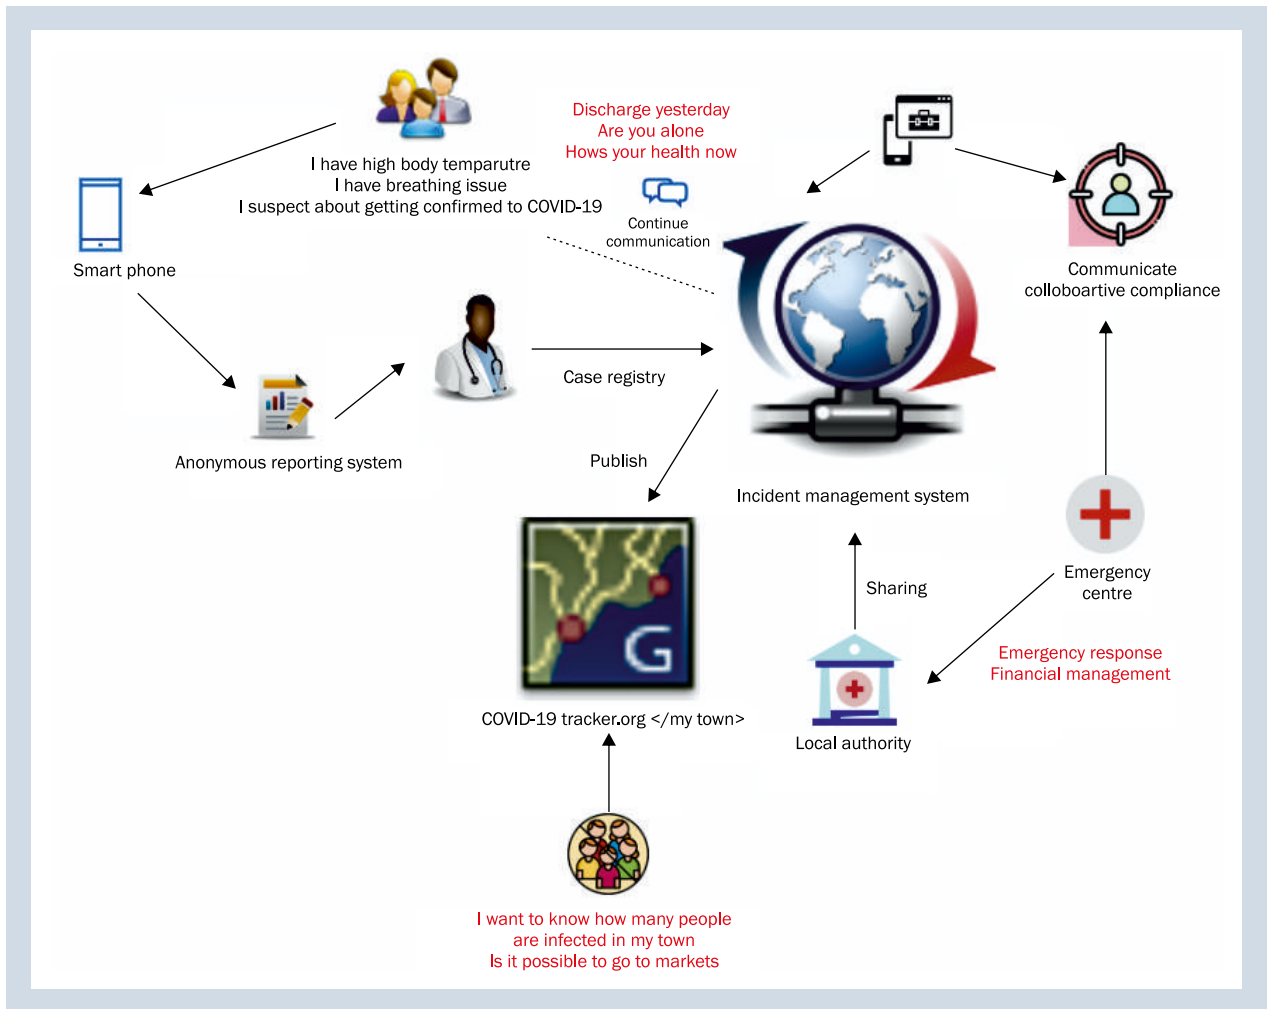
Discharge yesterday
Are you alone
Hows your health now

I have high body temparutre
I have breathing issue
I suspect about getting confirmed to COVID-19

Continue communication

Smart phone

Communicate colloboartive compliance

Case registry

Anonymous reporting system

Publish

Incident management system

Emergency centre

Sharing

Emergency response
Financial management

COVID-19 tracker.org </my town>

Local authority

I want to know how many people are infected in my town
Is it possible to go to markets